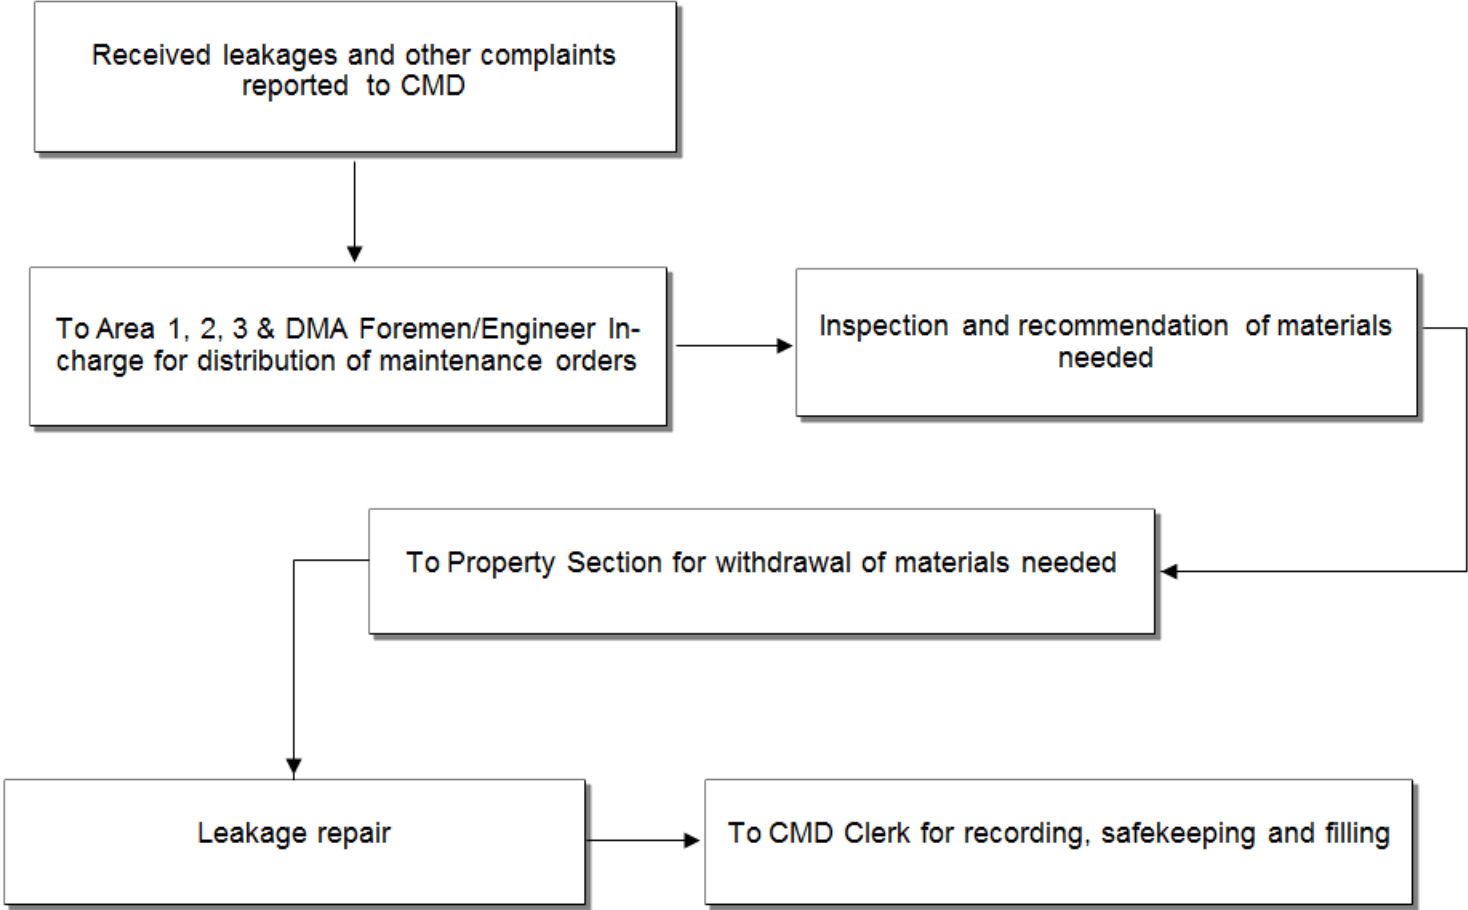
Received leakages and other complaints reported to CMD

To Area 1, 2, 3 & DMA Foremen/Engineer In-charge for distribution of maintenance orders

Inspection and recommendation of materials needed

To Property Section for withdrawal of materials needed

Leakage repair

To CMD Clerk for recording, safekeeping and filling